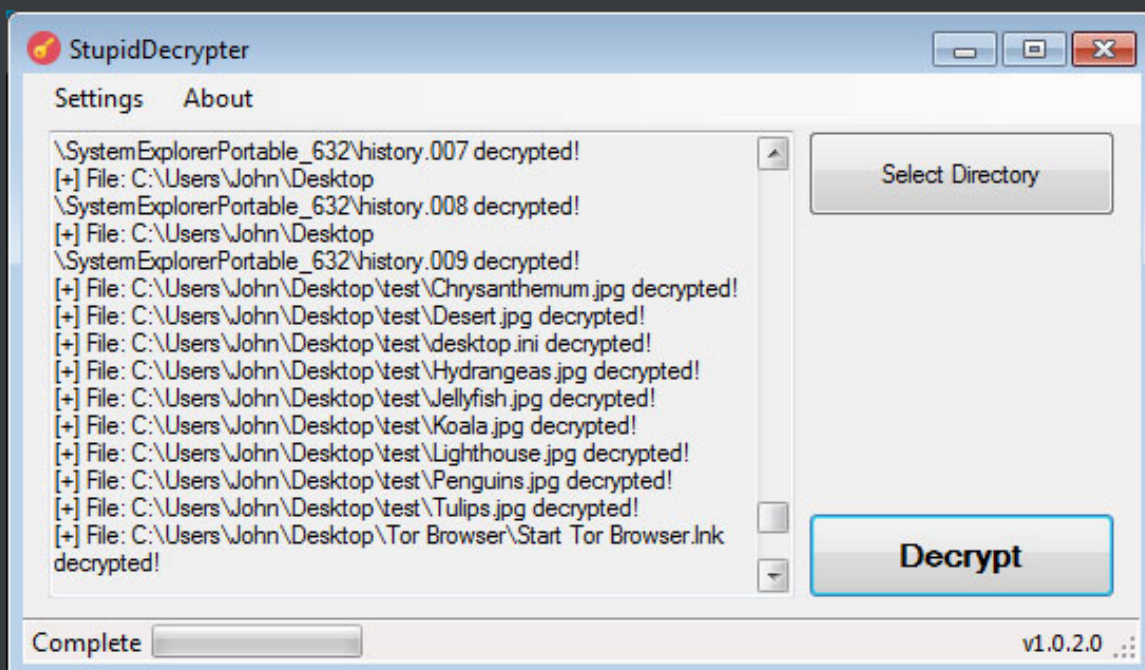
StupidDecrypter

Settings About

\SystemExplorerPortable_632\history.007 decrypted!
[+] File: C:\Users\John\Desktop \SystemExplorerPortable_632\history.008 decrypted!
[+] File: C:\Users\John\Desktop \SystemExplorerPortable_632\history.009 decrypted!
[+] File: C:\Users\John\Desktop\test\Chrysanthemum.jpg decrypted!
[+] File: C:\Users\John\Desktop\test\Desert.jpg decrypted!
[+] File: C:\Users\John\Desktop\test\desktop.ini decrypted!
[+] File: C:\Users\John\Desktop\test\Hydrangeas.jpg decrypted!
[+] File: C:\Users\John\Desktop\test\Jellyfish.jpg decrypted!
[+] File: C:\Users\John\Desktop\test\Koala.jpg decrypted!
[+] File: C:\Users\John\Desktop\test\Lighthouse.jpg decrypted!
[+] File: C:\Users\John\Desktop\test\Penguins.jpg decrypted!
[+] File: C:\Users\John\Desktop\test\Tulips.jpg decrypted!
[+] File: C:\Users\John\Desktop\Tor Browser\Start Tor Browser.lnk decrypted!

Select Directory

Decrypt

Complete

v1.0.2.0